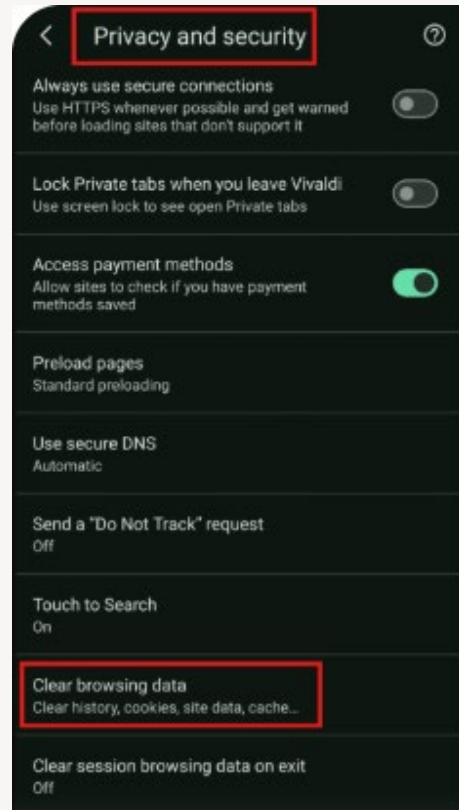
<

Privacy and security

?

Always use secure connections
Use HTTPS whenever possible and get warned before loading sites that don't support it

Lock Private tabs when you leave Vivaldi
Use screen lock to see open Private tabs

Access payment methods
Allow sites to check if you have payment methods saved

Preload pages
Standard preloading

Use secure DNS
Automatic

Send a "Do Not Track" request
Off

Touch to Search
On

Clear browsing data
Clear history, cookies, site data, cache...

Clear session browsing data on exit
Off